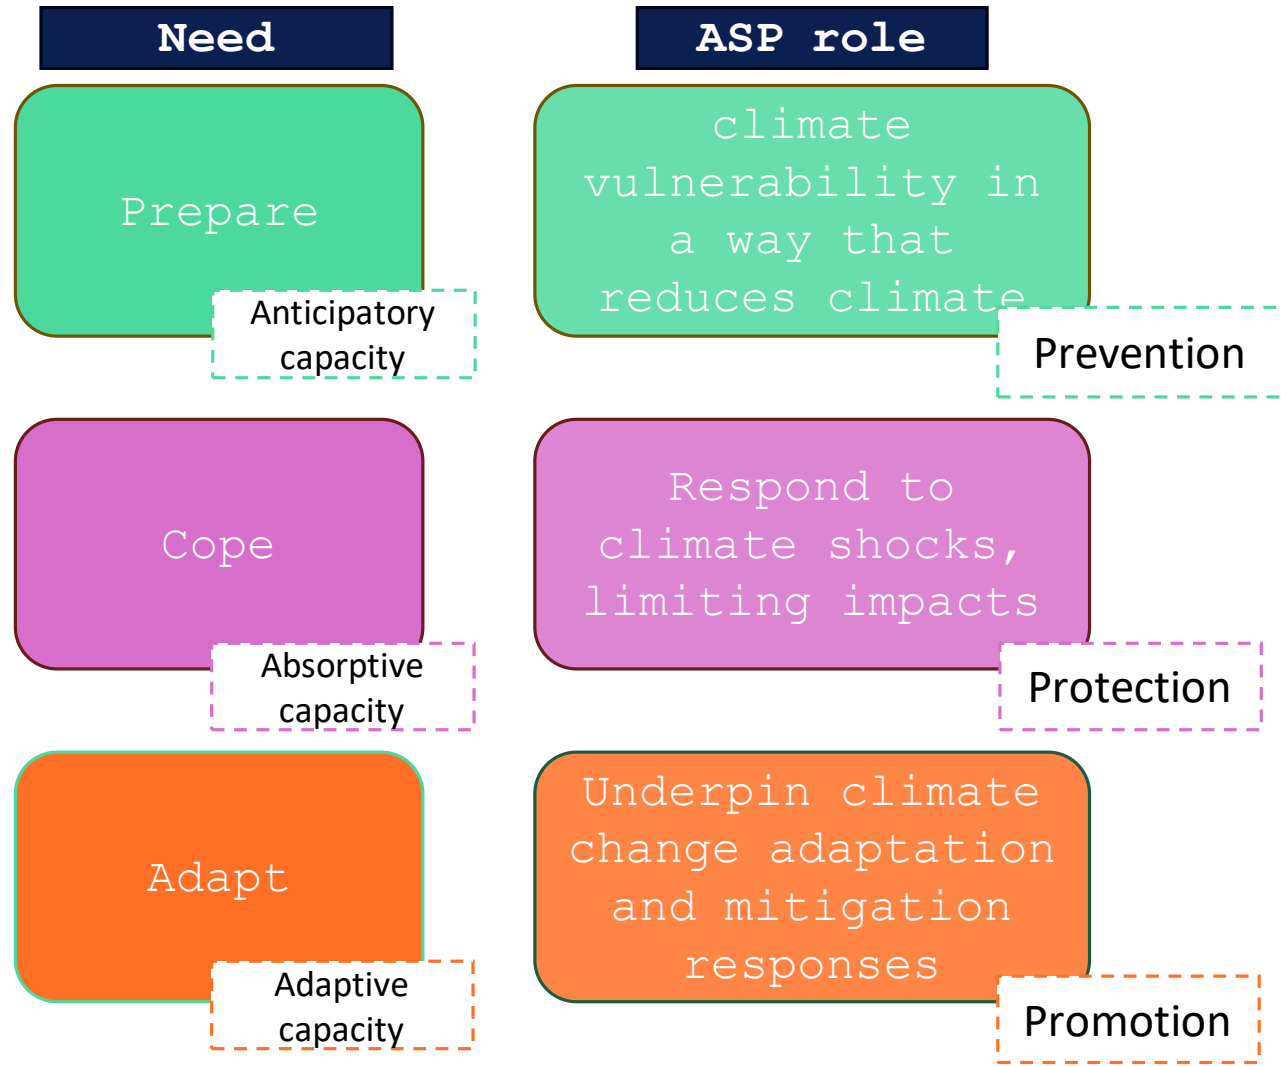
Need

ASP role

Prepare

Anticipatory capacity

climate vulnerability in a way that reduces climate

Prevention

Cope

Absorptive capacity

Respond to climate shocks, limiting impacts

Protection

Adapt

Adaptive capacity

Underpin climate change adaptation and mitigation responses

Promotion